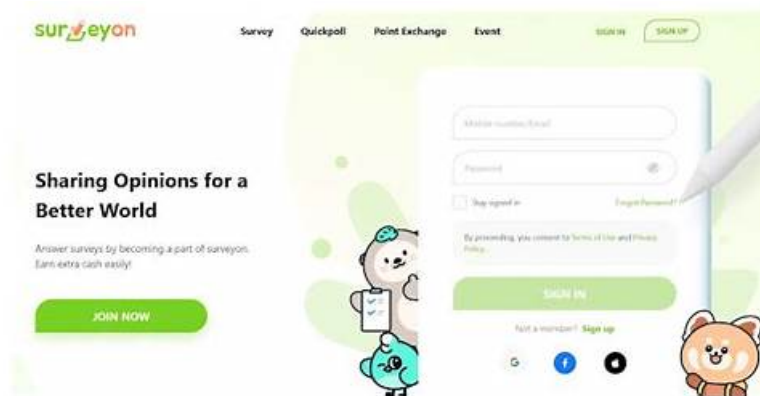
surveyon

Survey Quickpoll Point Exchange Event

SIGN IN SIGN UP

Sharing Opinions for a Better World

Answer surveys by becoming a part of surveyon. Earn extra cash easily!

JOIN NOW

Mobile number/Email

Password

Stay signed in

Forgot Password?

By proceeding, you consent to Terms of Use and Privacy Policy.

SIGN IN

Not a member? Sign up

G

f